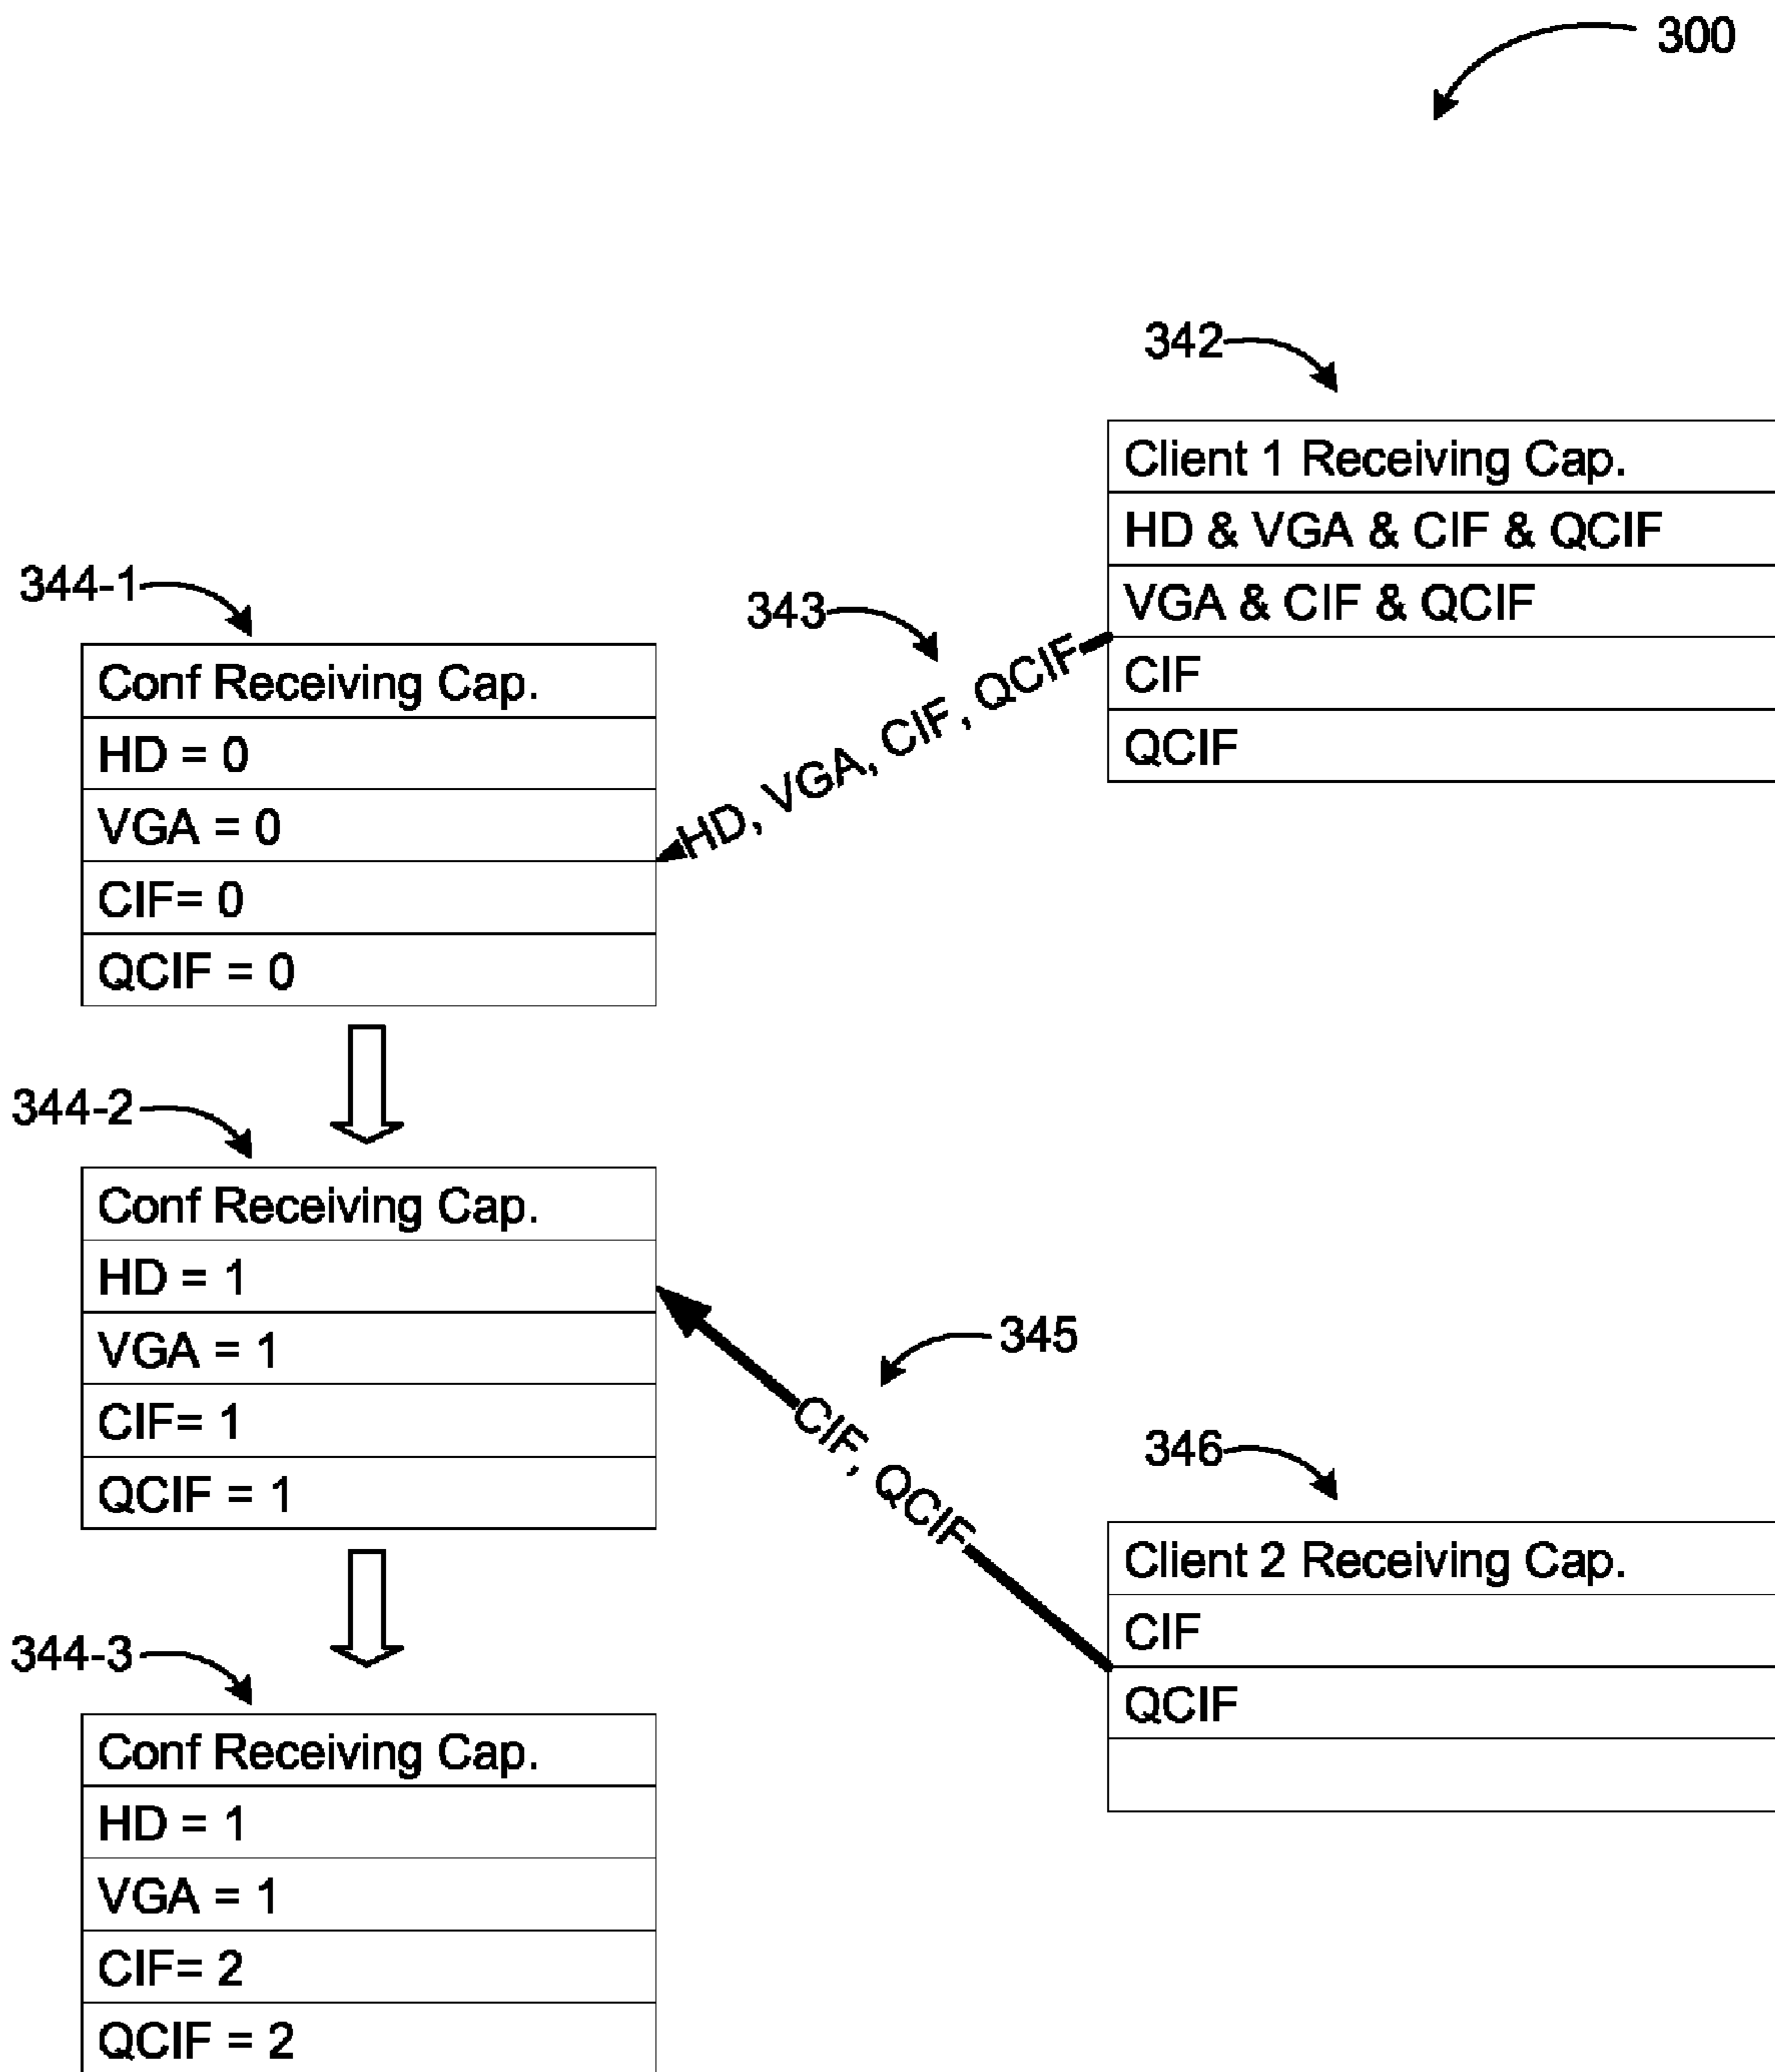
300

342

| Client 1 Receiving Cap. |
|---|
| HD & VGA & CIF & QCIF |
| VGA & CIF & QCIF |
| CIF |
| QCIF |

344-1

343

HD, VGA, CIF, QCIF

| Conf Receiving Cap. |
|---|
| HD = 0 |
| VGA = 0 |
| CIF= 0 |
| QCIF = 0 |

344-2

| Conf Receiving Cap. |
|---|
| HD = 1 |
| VGA = 1 |
| CIF= 1 |
| QCIF = 1 |

345

CIF, QCIF

346

| Client 2 Receiving Cap. |
|---|
| CIF |
| QCIF |
| |

344-3

| Conf Receiving Cap. |
|---|
| HD = 1 |
| VGA = 1 |
| CIF= 2 |
| QCIF = 2 |